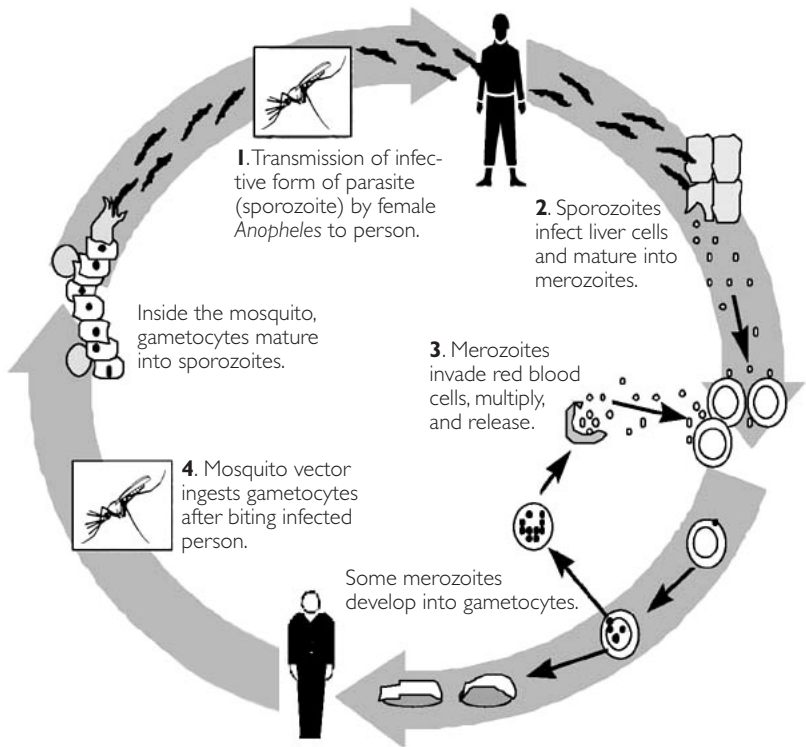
**1**. Transmission of infective form of parasite (sporozoite) by female *Anopheles* to person.

**2**. Sporozoites infect liver cells and mature into merozoites.

Inside the mosquito, gametocytes mature into sporozoites.

**3**. Merozoites invade red blood cells, multiply, and release.

**4**. Mosquito vector ingests gametocytes after biting infected person.

Some merozoites develop into gametocytes.